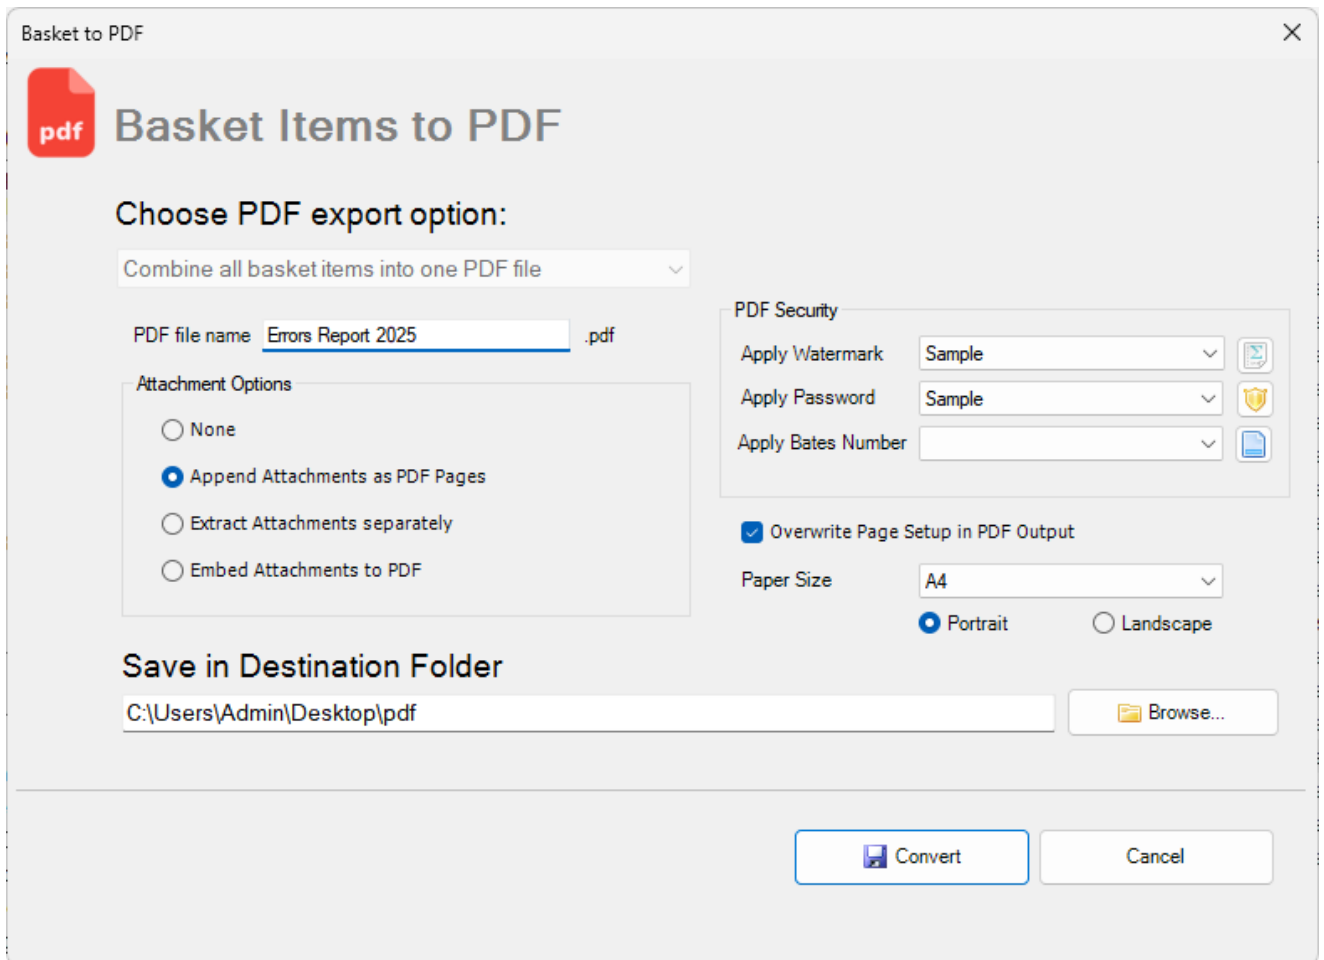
Basket to PDF

pdf

Basket Items to PDF

Choose PDF export option:

Combine all basket items into one PDF file

PDF file name Errors Report 2025 .pdf

Attachment Options

None

Append Attachments as PDF Pages

Extract Attachments separately

Embed Attachments to PDF

PDF Security

Apply Watermark Sample

Apply Password Sample

Apply Bates Number

Overwrite Page Setup in PDF Output

Paper Size A4

Portrait

Landscape

Save in Destination Folder

C:\Users\Admin\Desktop\pdf

Browse...

Convert

Cancel